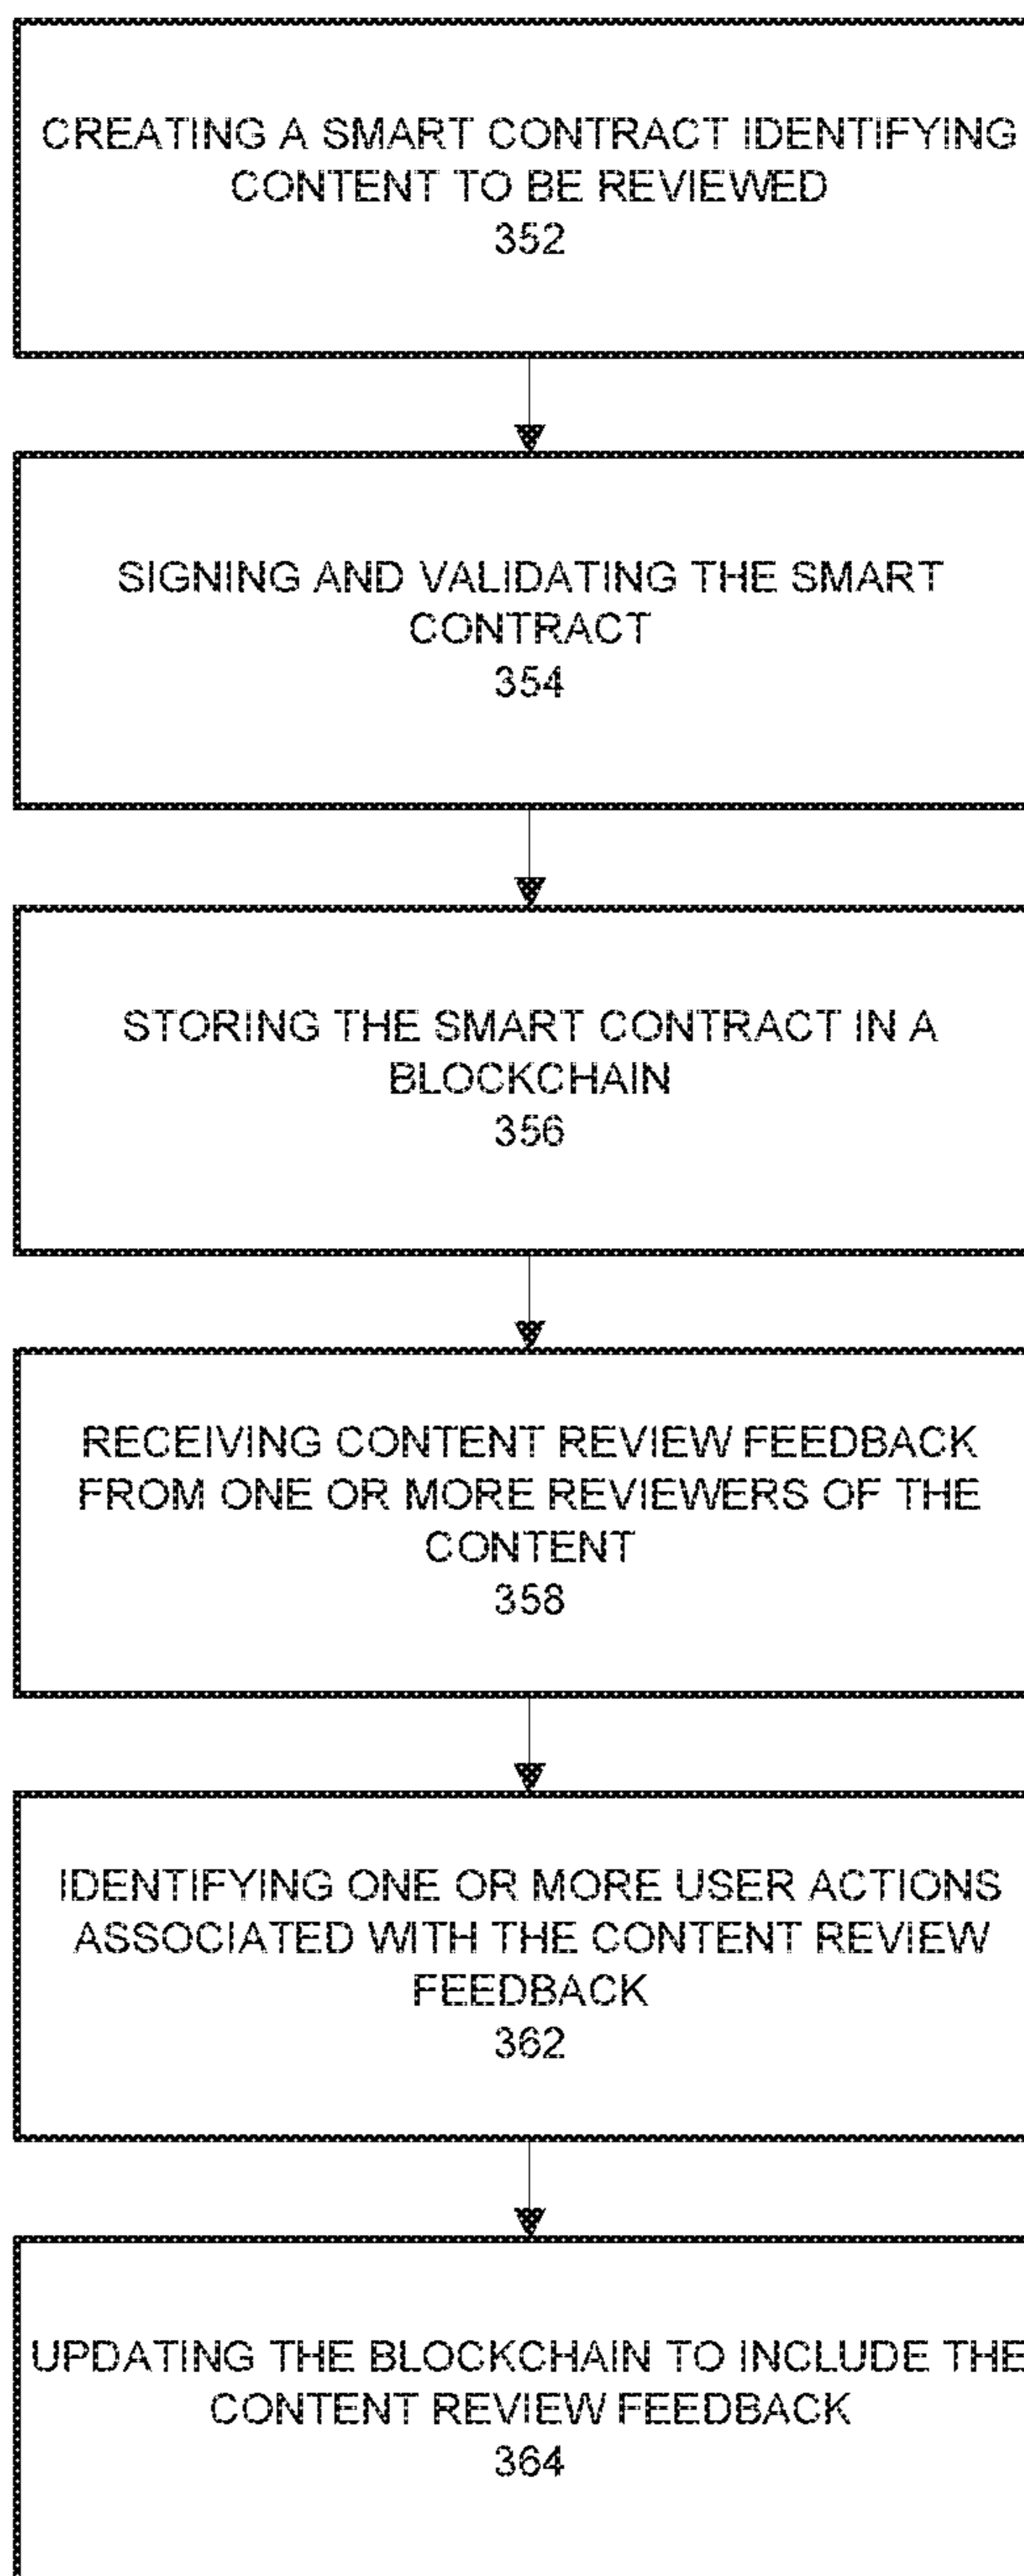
CREATING A SMART CONTRACT IDENTIFYING CONTENT TO BE REVIEWED
352

SIGNING AND VALIDATING THE SMART CONTRACT
354

STORING THE SMART CONTRACT IN A BLOCKCHAIN
356

RECEIVING CONTENT REVIEW FEEDBACK FROM ONE OR MORE REVIEWERS OF THE CONTENT
358

IDENTIFYING ONE OR MORE USER ACTIONS ASSOCIATED WITH THE CONTENT REVIEW FEEDBACK
362

UPDATING THE BLOCKCHAIN TO INCLUDE THE CONTENT REVIEW FEEDBACK
364